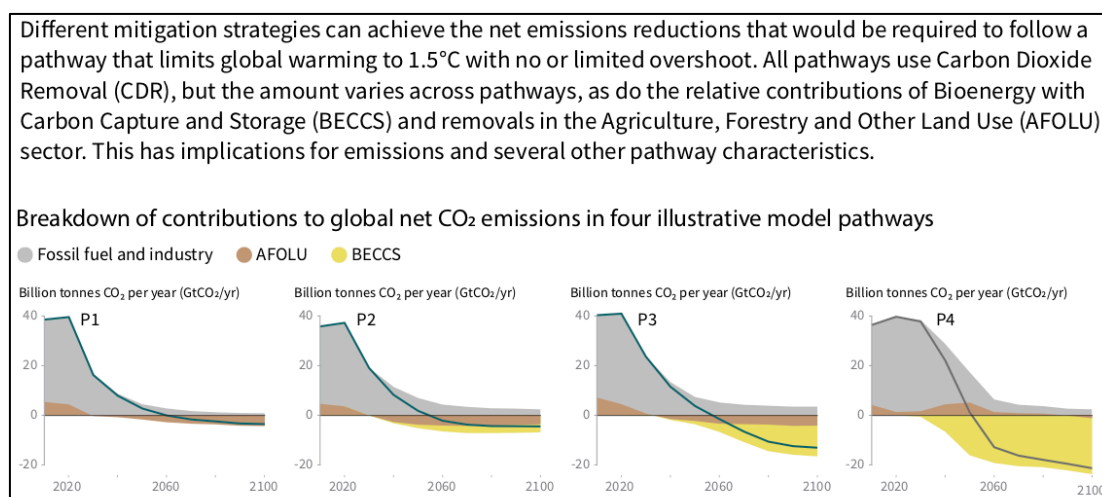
Different mitigation strategies can achieve the net emissions reductions that would be required to follow a pathway that limits global warming to 1.5°C with no or limited overshoot. All pathways use Carbon Dioxide Removal (CDR), but the amount varies across pathways, as do the relative contributions of Bioenergy with Carbon Capture and Storage (BECCS) and removals in the Agriculture, Forestry and Other Land Use (AFOLU) sector. This has implications for emissions and several other pathway characteristics.

Breakdown of contributions to global net $CO_2$ emissions in four illustrative model pathways

Fossil fuel and industry AFOLU BECCS

Billion tonnes $CO_2$ per year ($GtCO_2$/yr)
40 P1
20
0
-20
2020 2060 2100

Billion tonnes $CO_2$ per year ($GtCO_2$/yr)
40 P2
20
0
-20
2020 2060 2100

Billion tonnes $CO_2$ per year ($GtCO_2$/yr)
40 P3
20
0
-20
2020 2060 2100

Billion tonnes $CO_2$ per year ($GtCO_2$/yr)
40 P4
20
0
-20
2020 2060 2100